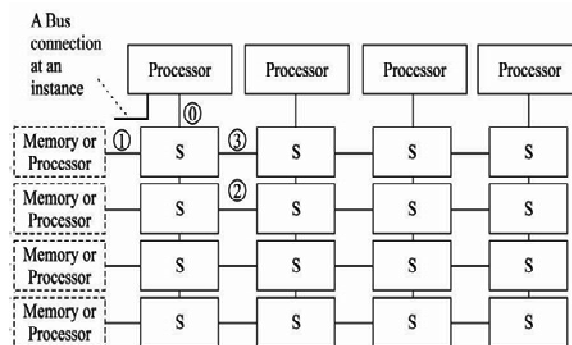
A Bus connection at an instance

Processor

Processor

Processor

Processor

⓪

Memory or Processor

①

S

③

S

S

S

Memory or Processor

S

②

S

S

S

Memory or Processor

S

S

S

S

Memory or Processor

S

S

S

S